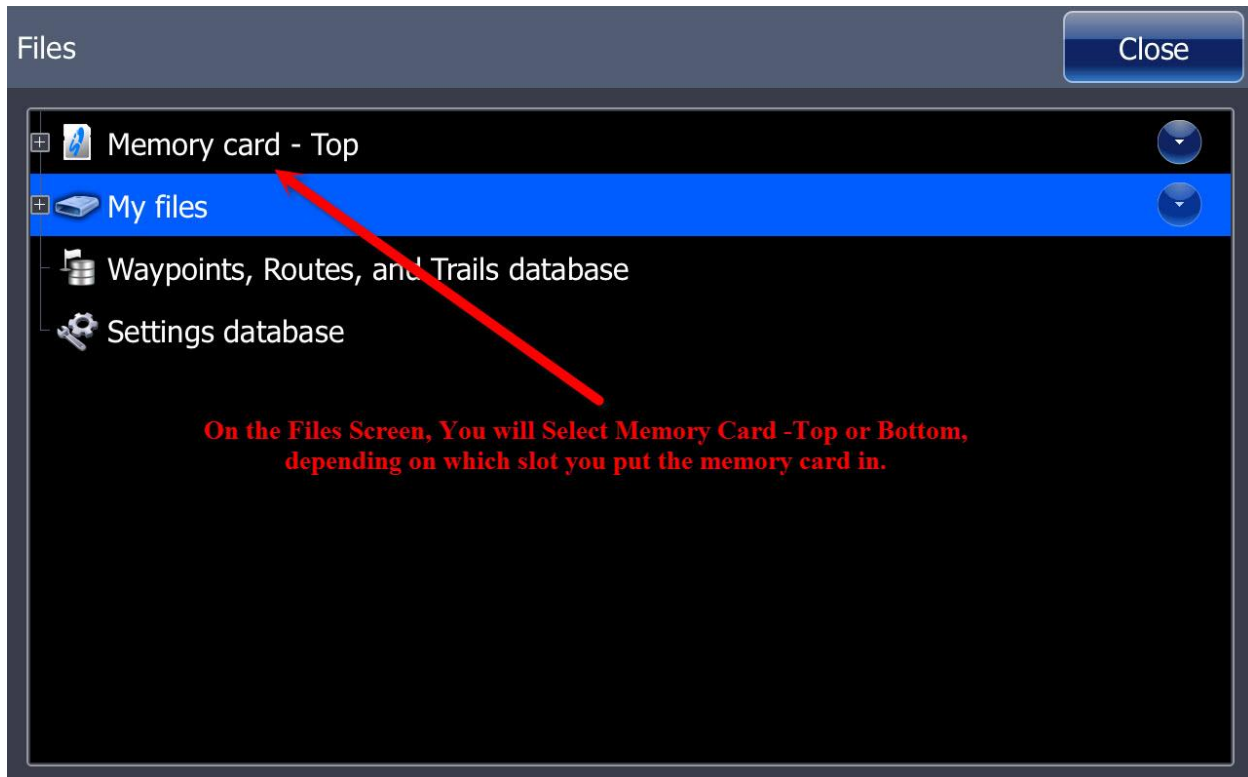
Files

Close

Memory card - Top

My files

Waypoints, Routes, and Trails database

Settings database

On the Files Screen, You will Select Memory Card -Top or Bottom, depending on which slot you put the memory card in.